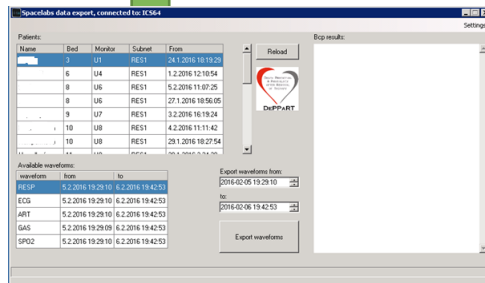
Spacelabs data export, connected to: ICS64

Settings

Patients:

| Name | Bed | Monitor | Subnet | From |
|---|---|---|---|---|
| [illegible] | 3 | U1 | RES1 | 24.1.2016 18:19:29 |
| | 6 | U4 | RES1 | 1.2.2016 12:10:54 |
| | 8 | U6 | RES1 | 5.2.2016 11:07:25 |
| | 8 | U6 | RES1 | 27.1.2016 18:56:05 |
| | 9 | U7 | RES1 | 3.2.2016 16:19:24 |
| | 10 | U8 | RES1 | 4.2.2016 11:11:42 |
| | 10 | U8 | RES1 | 29.1.2016 18:27:54 |
| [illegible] | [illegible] | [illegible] | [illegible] | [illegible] |

Reload

DePPART

Bcp results:

Available waveforms:

| waveform | from | to |
|---|---|---|
| RESP | 5.2.2016 19:29:10 | 6.2.2016 19:42:53 |
| ECG | 5.2.2016 19:29:10 | 6.2.2016 19:42:53 |
| ART | 5.2.2016 19:29:10 | 6.2.2016 19:42:53 |
| GAS | 5.2.2016 19:29:09 | 6.2.2016 19:42:53 |
| SPO2 | 5.2.2016 19:29:10 | 6.2.2016 19:42:53 |

Export waveforms from:
2016-02-05 19:29:10

to:
2016-02-06 19:42:53

Export waveforms